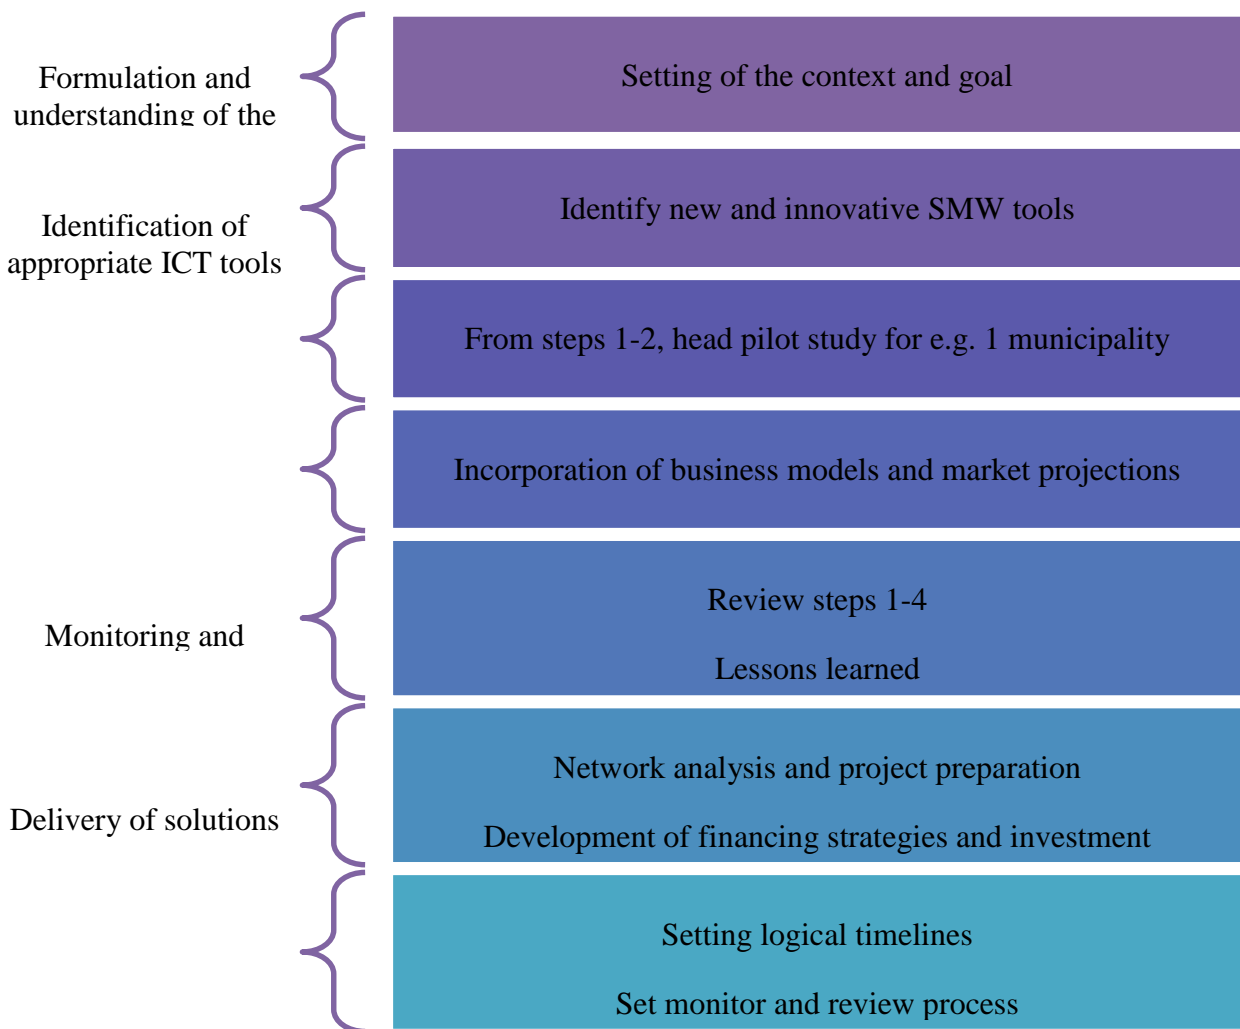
Formulation and understanding of the

Setting of the context and goal

Identification of appropriate ICT tools

Identify new and innovative SMW tools

From steps 1-2, head pilot study for e.g. 1 municipality

Incorporation of business models and market projections

Monitoring and

Review steps 1-4

Lessons learned

Delivery of solutions

Network analysis and project preparation

Development of financing strategies and investment

Setting logical timelines

Set monitor and review process